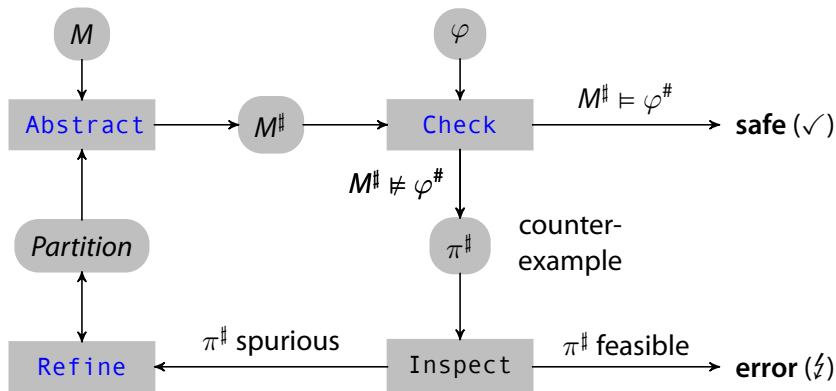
$M$

$\varphi$

Abstract

$M^\sharp$

Check

$M^\sharp \models \varphi^\sharp$

**safe** (✓)

$M^\sharp \not\models \varphi^\sharp$

*Partition*

$\pi^\sharp$

counter-example

Refine

$\pi^\sharp$ spurious

Inspect

$\pi^\sharp$ feasible

**error** (↯)